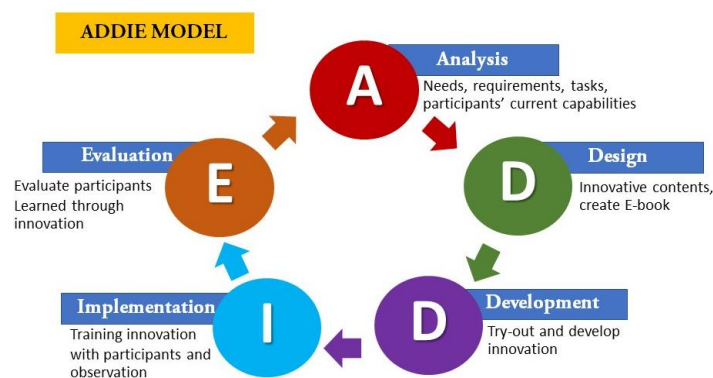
ADDIE MODEL

A

Analysis

Needs, requirements, tasks, participants' current capabilities

D

Design

Innovative contents, create E-book

D

Development

Try-out and develop innovation

I

Implementation

Training innovation with participants and observation

E

Evaluation

Evaluate participants Learned through innovation